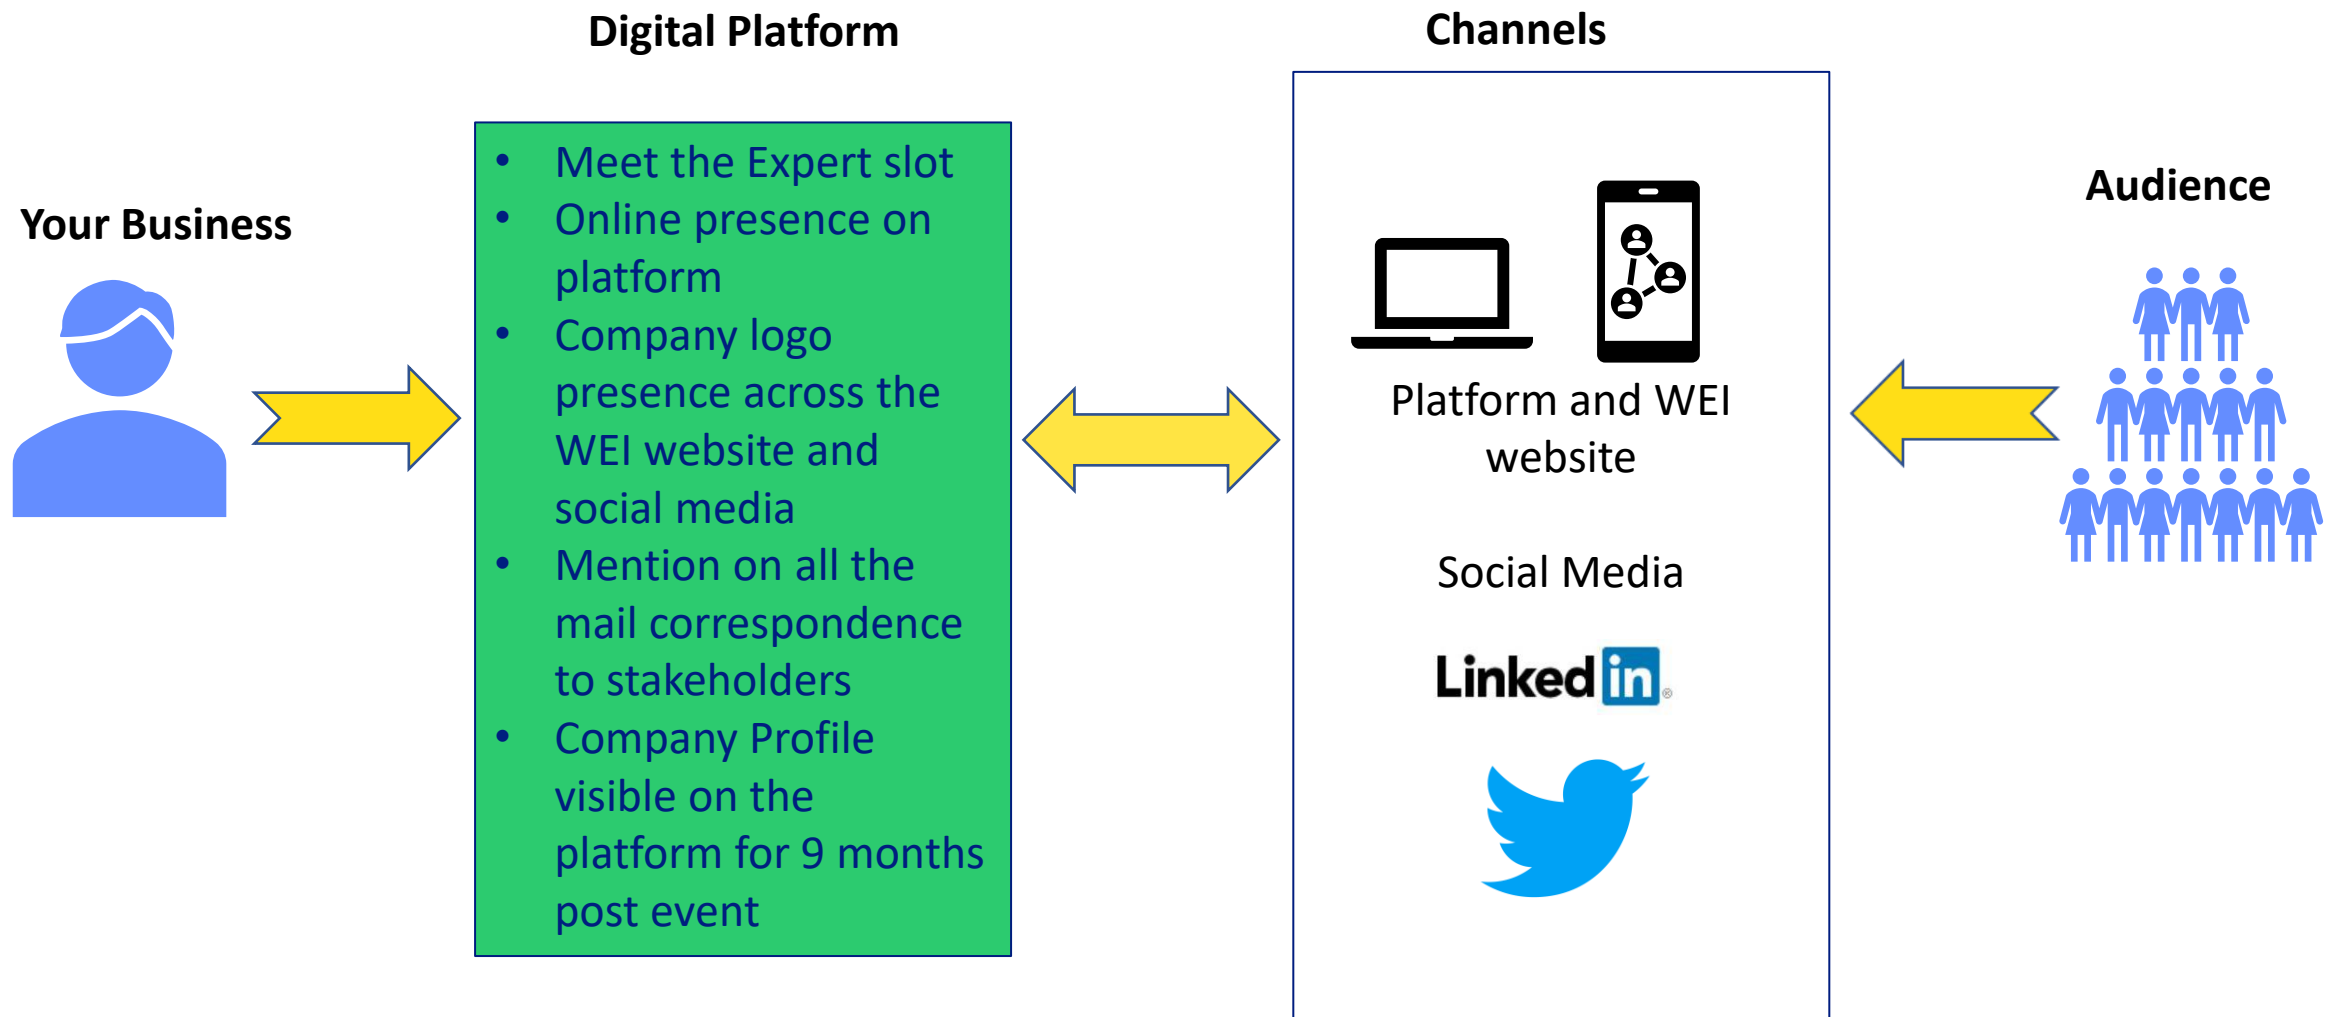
Digital Platform

Channels

Your Business

- Meet the Expert slot
- Online presence on platform
- Company logo presence across the WEI website and social media
- Mention on all the mail correspondence to stakeholders
- Company Profile visible on the platform for 9 months post event

Platform and WEI website

Social Media

Linkedin

Audience